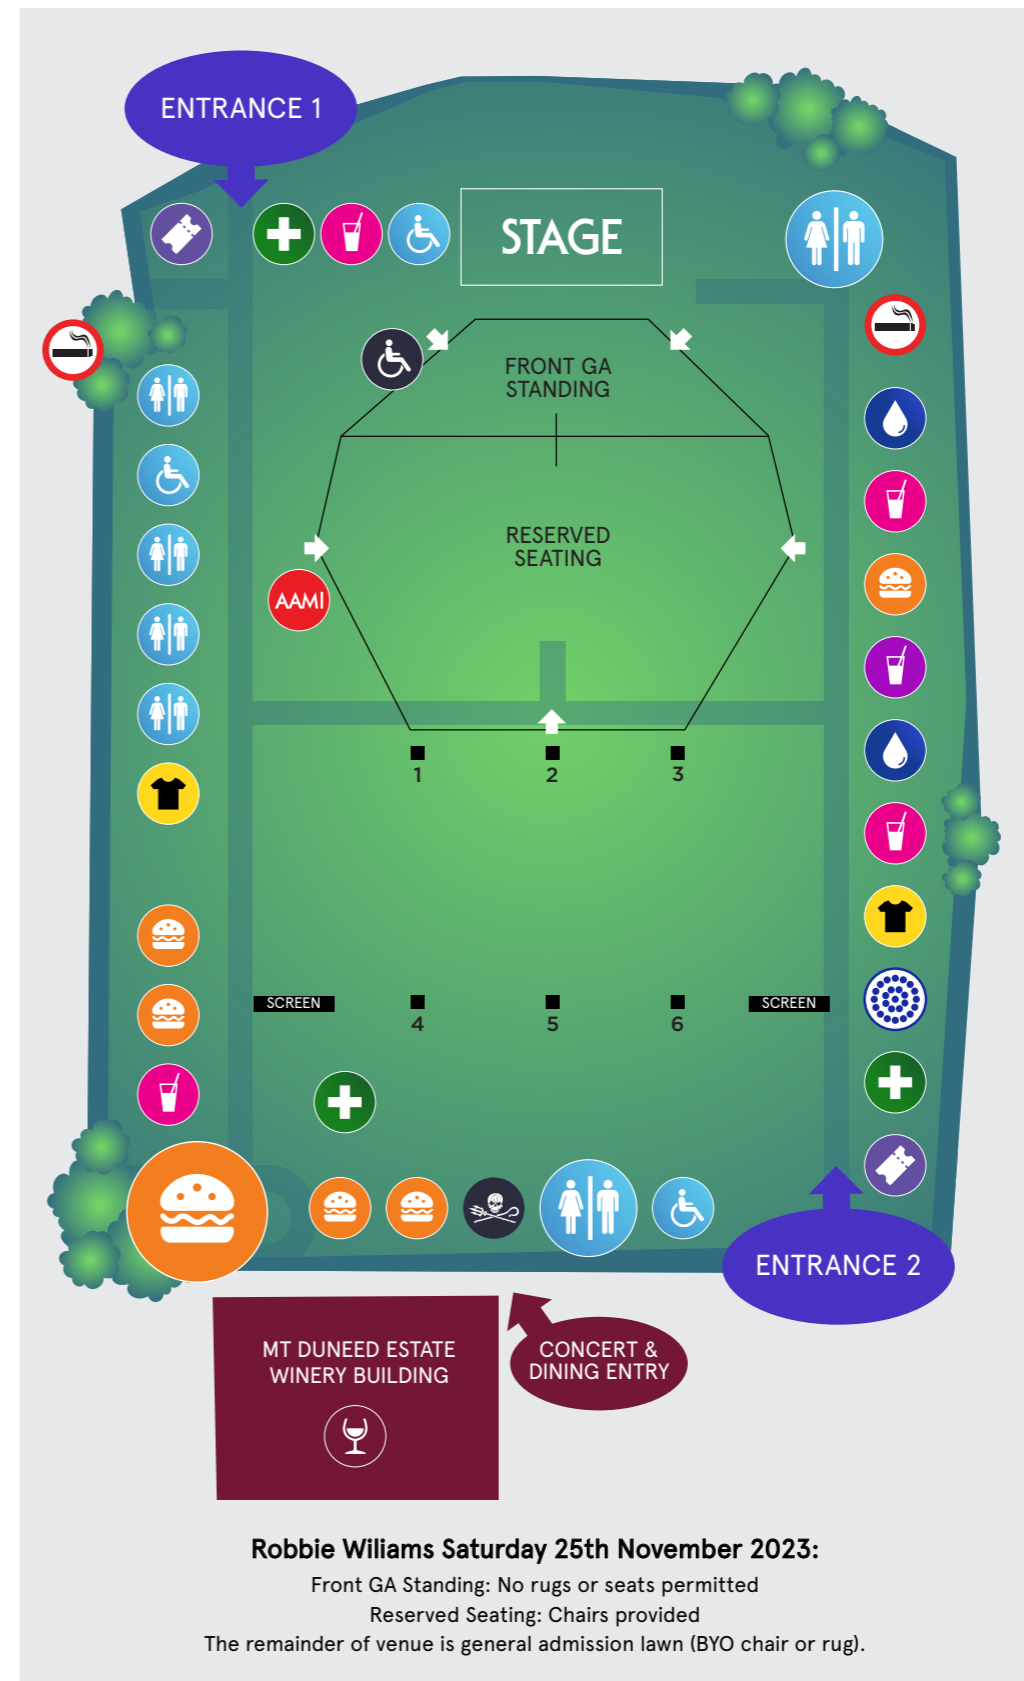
ENTRANCE 1

STAGE

FRONT GA STANDING

RESERVED SEATING

AAMI

1 2 3

SCREEN 4 5 6 SCREEN

ENTRANCE 2

MT DUNEED ESTATE WINERY BUILDING

CONCERT & DINING ENTRY

Robbie Wiliams Saturday 25th November 2023:
Front GA Standing: No rugs or seats permitted
Reserved Seating: Chairs provided
The remainder of venue is general admission lawn (BYO chair or rug).